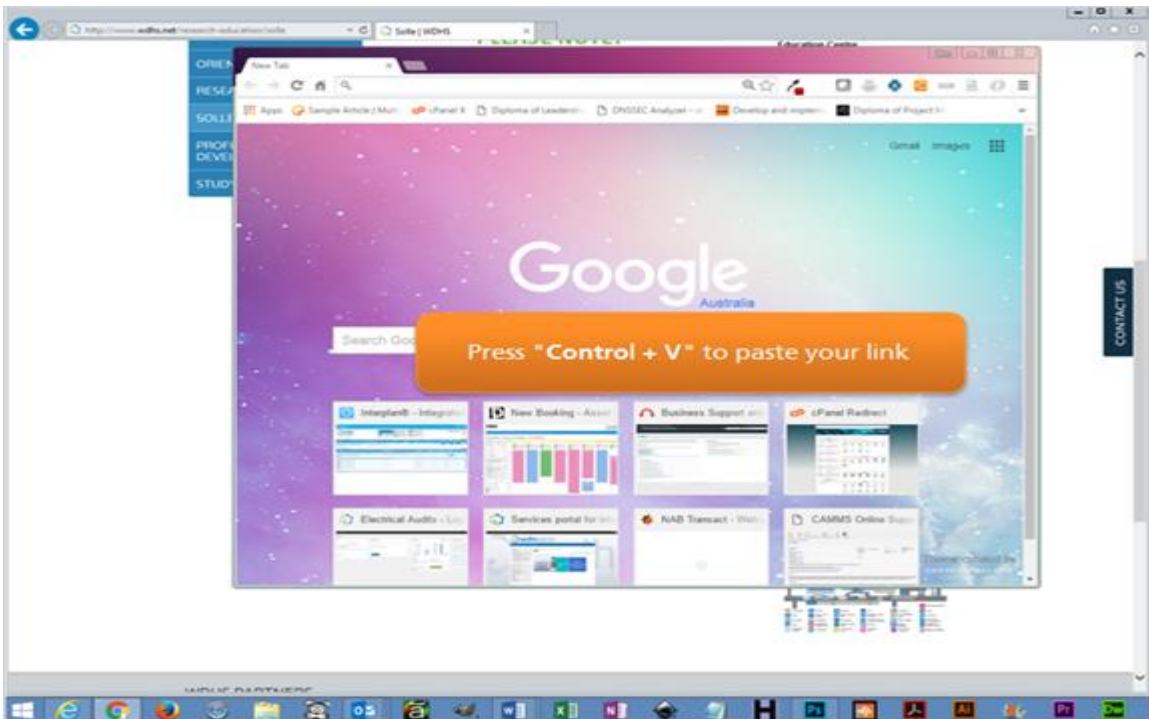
http://www.wdhs.net/research-education/solle
Solle | WDHS
PLEASE NOTE!
Education Centre
ORIEN
RESEA
SOLLI
PROF DEVEL
STUD
New Tab
Apps
Sample Article / Mun
cPanel X
Diploma of Leadershi
DNSSEC Analyzer
Develop and implem
Diploma of Project M
Gmail
Images
Google
Australia
Search Goo
Press "Control + V" to paste your link
Integplan® - Integrate
New Booking - Asset
Business Support and
cPanel Redirect
Electrical Audits - Lo
Services portal for Int
NAB Transact - Welc
CAMMS Online Sup
Theme created by
CONTACT US
WDHS PARTNERS